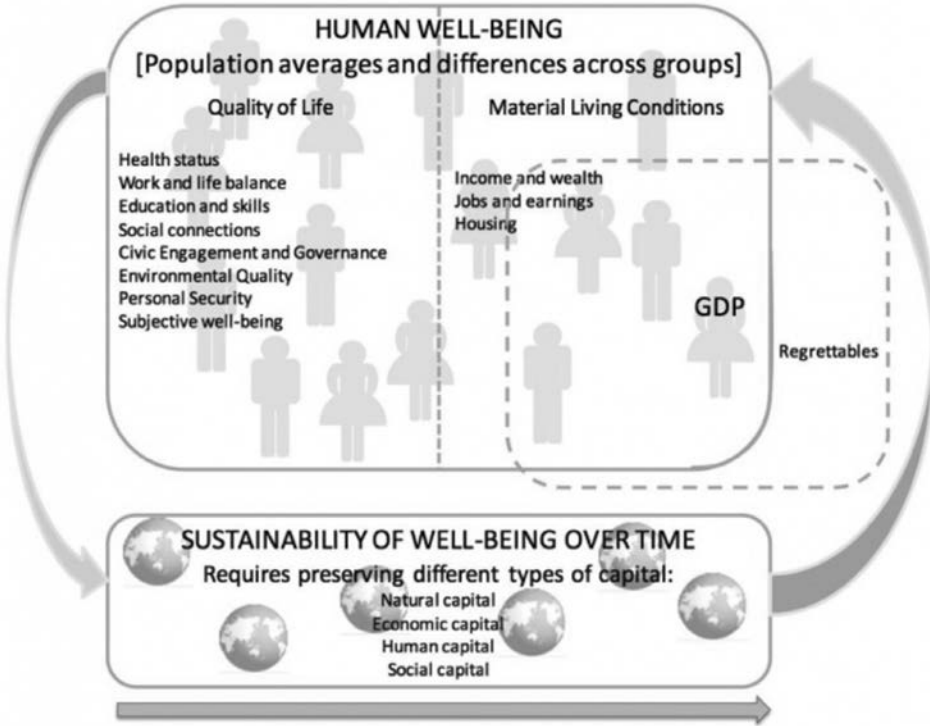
HUMAN WELL-BEING
[Population averages and differences across groups]

Quality of Life

Health status
Work and life balance
Education and skills
Social connections
Civic Engagement and Governance
Environmental Quality
Personal Security
Subjective well-being

Material Living Conditions

Income and wealth
Jobs and earnings
Housing

GDP

Regrettables

SUSTAINABILITY OF WELL-BEING OVER TIME
Requires preserving different types of capital:
Natural capital
Economic capital
Human capital
Social capital